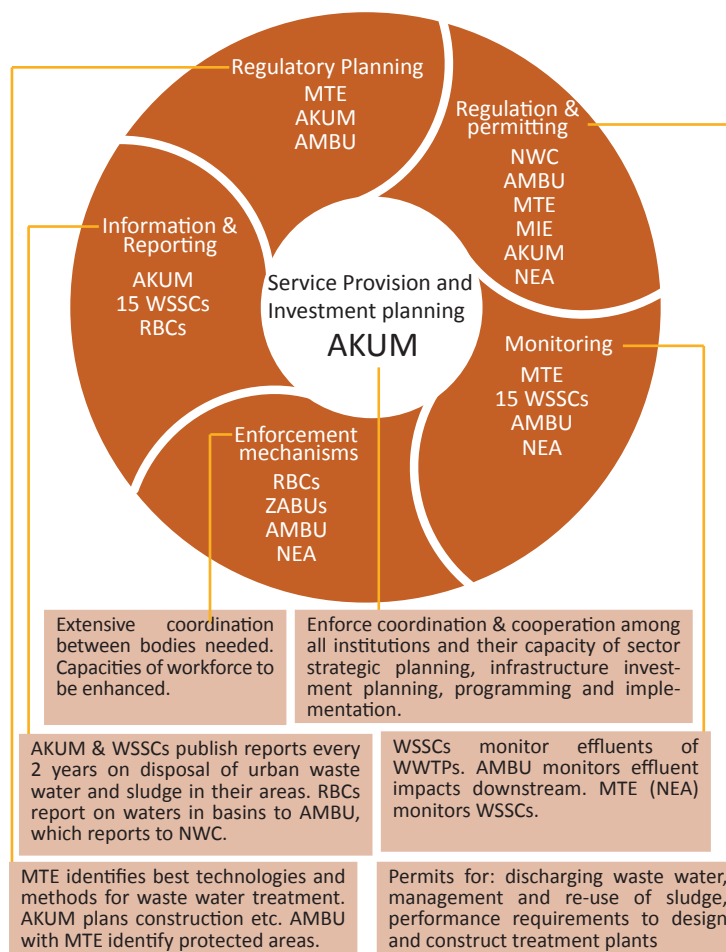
Regulatory Planning
MTE
AKUM
AMBU

Regulation & permitting
NWC
AMBU
MTE
MIE
AKUM
NEA

Information & Reporting
AKUM
15 WSSCs
RBCs

Service Provision and Investment planning
AKUM

Monitoring
MTE
15 WSSCs
AMBU
NEA

Enforcement mechanisms
RBCs
ZABUs
AMBU
NEA

Extensive coordination between bodies needed. Capacities of workforce to be enhanced.

Enforce coordination & cooperation among all institutions and their capacity of sector strategic planning, infrastructure investment planning, programming and implementation.

AKUM & WSSCs publish reports every 2 years on disposal of urban waste water and sludge in their areas. RBCs report on waters in basins to AMBU, which reports to NWC.

WSSCs monitor effluents of WWTPs. AMBU monitors effluent impacts downstream. MTE (NEA) monitors WSSCs.

MTE identifies best technologies and methods for waste water treatment. AKUM plans construction etc. AMBU with MTE identify protected areas.

Permits for: discharging waste water, management and re-use of sludge, performance requirements to design and construct treatment plants